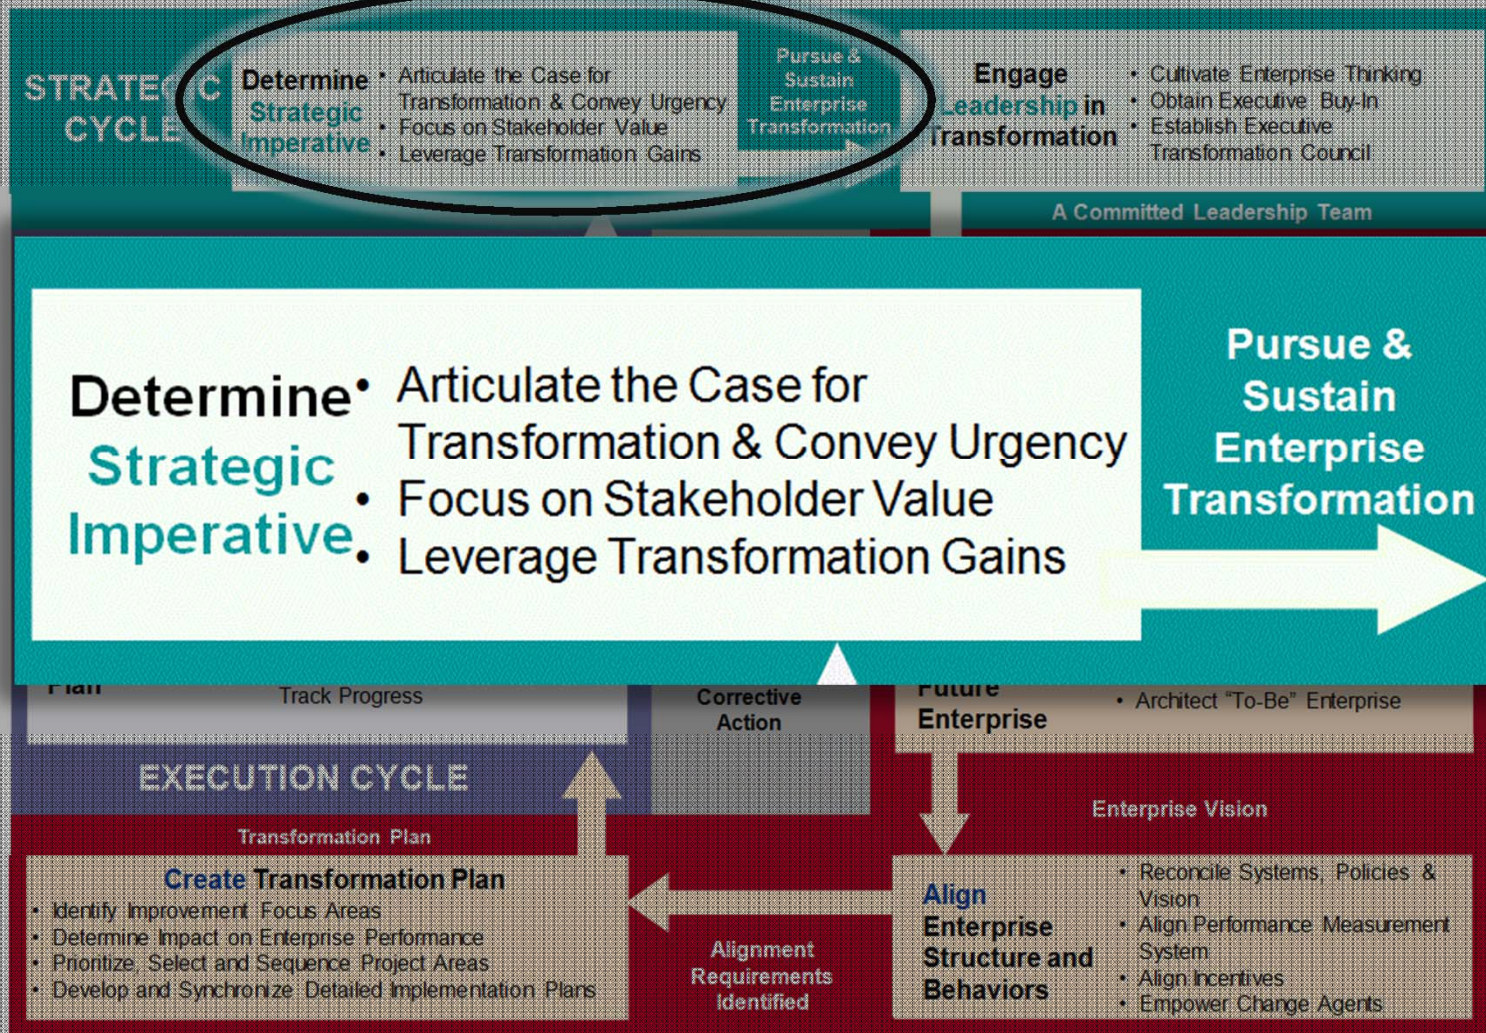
STRATEGIC CYCLE

Determine Strategic Imperative
• Articulate the Case for Transformation & Convey Urgency
• Focus on Stakeholder Value
• Leverage Transformation Gains

Pursue & Sustain Enterprise Transformation

Engage Leadership in Transformation
• Cultivate Enterprise Thinking
• Obtain Executive Buy-In
• Establish Executive Transformation Council

A Committed Leadership Team

Determine Strategic Imperative
• Articulate the Case for Transformation & Convey Urgency
• Focus on Stakeholder Value
• Leverage Transformation Gains

Pursue & Sustain Enterprise Transformation

Plan

Track Progress

Corrective Action

Future Enterprise

• Architect "To-Be" Enterprise

EXECUTION CYCLE

Transformation Plan

Enterprise Vision

Create Transformation Plan
• Identify Improvement Focus Areas
• Determine Impact on Enterprise Performance
• Prioritize, Select and Sequence Project Areas
• Develop and Synchronize Detailed Implementation Plans

Alignment Requirements Identified

Align Enterprise Structure and Behaviors
• Reconcile Systems, Policies & Vision
• Align Performance Measurement System
• Align Incentives
• Empower Change Agents